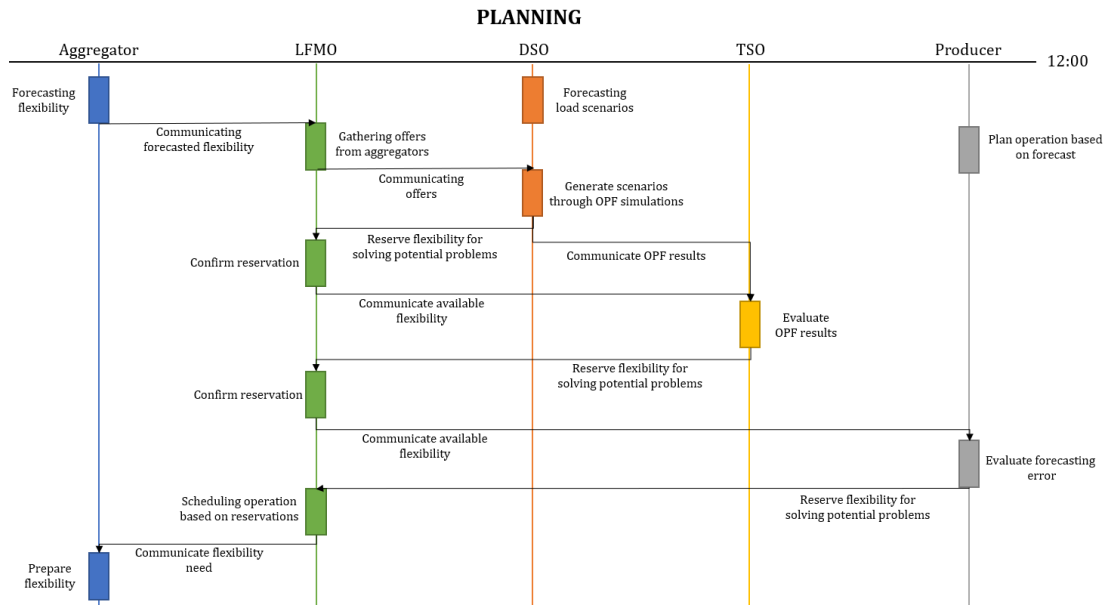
PLANNING

Aggregator

LFMO

DSO

TSO

Producer

12:00

Forecasting flexibility

Forecasting load scenarios

Communicating forecasted flexibility

Gathering offers from aggregators

Plan operation based on forecast

Communicating offers

Generate scenarios through OPF simulations

Confirm reservation

Reserve flexibility for solving potential problems

Communicate OPF results

Communicate available flexibility

Evaluate OPF results

Reserve flexibility for solving potential problems

Confirm reservation

Communicate available flexibility

Evaluate forecasting error

Scheduling operation based on reservations

Reserve flexibility for solving potential problems

Communicate flexibility need

Prepare flexibility